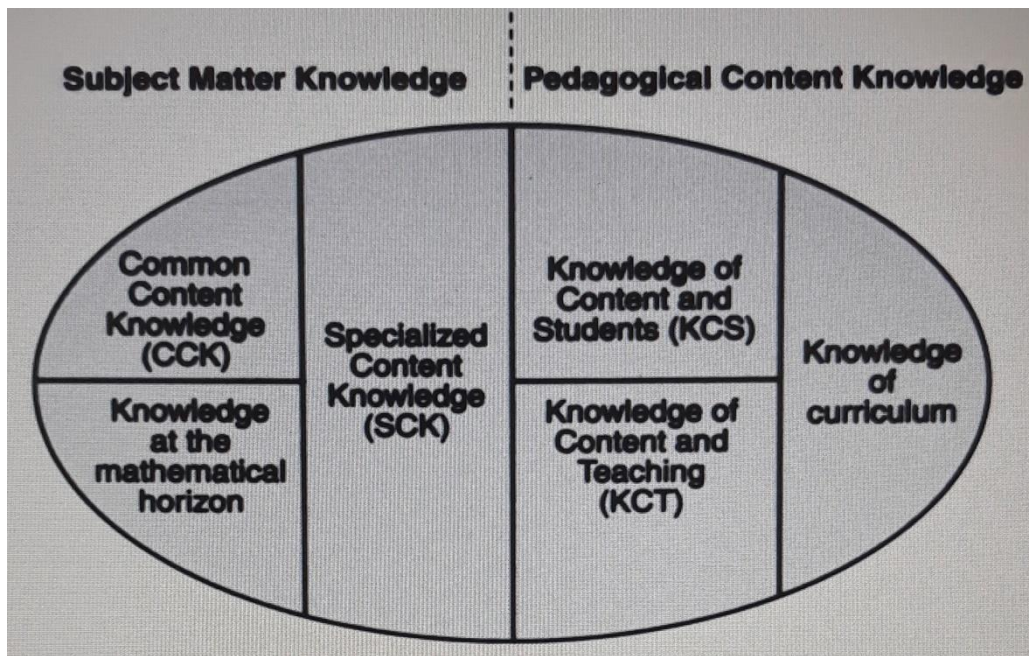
Subject Matter Knowledge

Pedagogical Content Knowledge

Common Content Knowledge (CCK)

Knowledge at the mathematical horizon

Specialized Content Knowledge (SCK)

Knowledge of Content and Students (KCS)

Knowledge of Content and Teaching (KCT)

Knowledge of curriculum